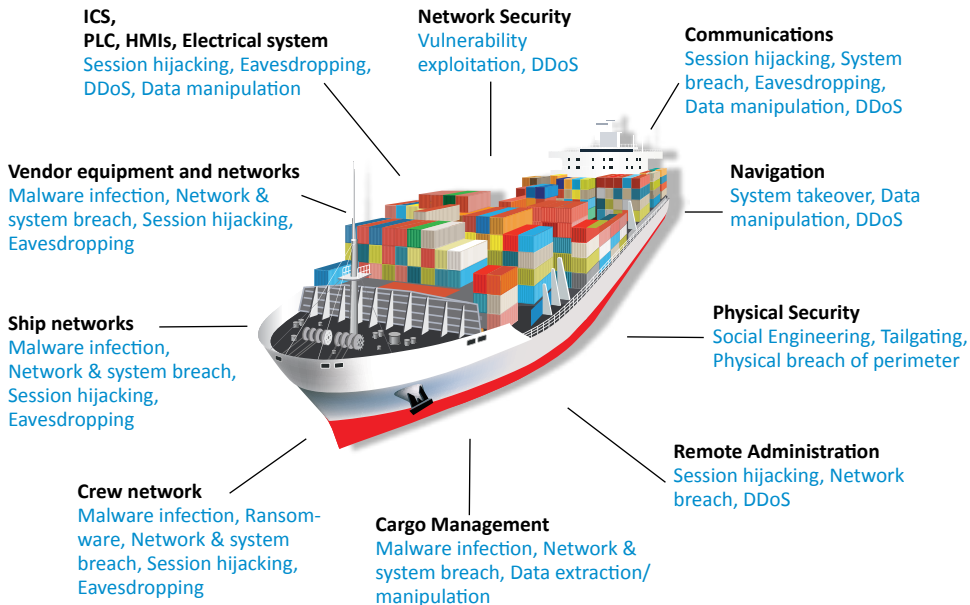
ICS,
PLC, HMIs, Electrical system
Session hijacking, Eavesdropping, DDoS, Data manipulation

Network Security
Vulnerability exploitation, DDoS

Communications
Session hijacking, System breach, Eavesdropping, Data manipulation, DDoS

Vendor equipment and networks
Malware infection, Network & system breach, Session hijacking, Eavesdropping

Navigation
System takeover, Data manipulation, DDoS

Ship networks
Malware infection, Network & system breach, Session hijacking, Eavesdropping

Physical Security
Social Engineering, Tailgating, Physical breach of perimeter

Remote Administration
Session hijacking, Network breach, DDoS

Crew network
Malware infection, Ransomware, Network & system breach, Session hijacking, Eavesdropping

Cargo Management
Malware infection, Network & system breach, Data extraction/ manipulation